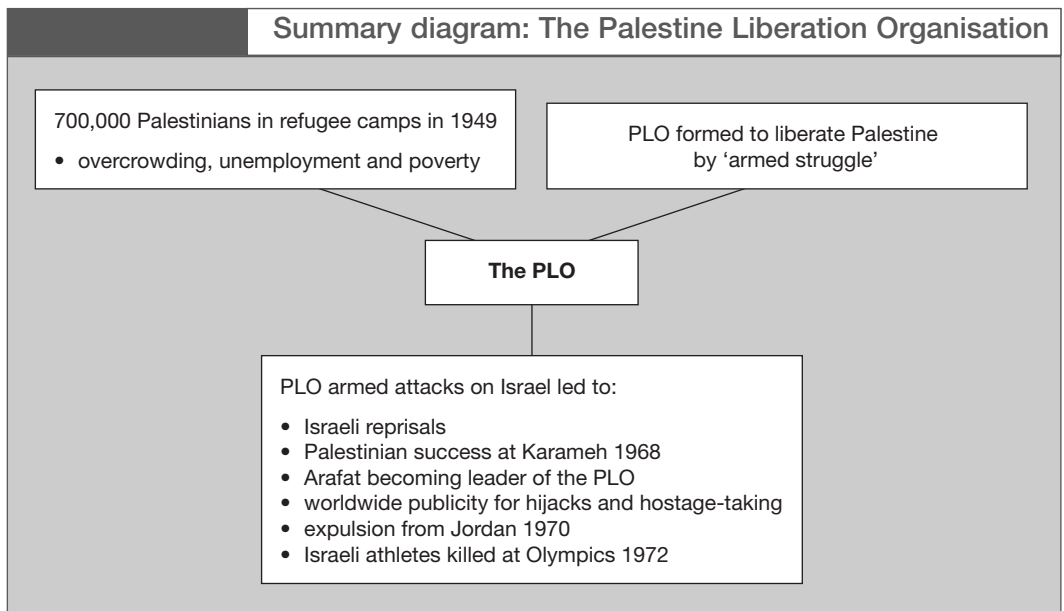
Summary diagram: The Palestine Liberation Organisation

700,000 Palestinians in refugee camps in 1949

• overcrowding, unemployment and poverty

PLO formed to liberate Palestine by 'armed struggle'

The PLO

PLO armed attacks on Israel led to:

• Israeli reprisals
• Palestinian success at Karameh 1968
• Arafat becoming leader of the PLO
• worldwide publicity for hijacks and hostage-taking
• expulsion from Jordan 1970
• Israeli athletes killed at Olympics 1972